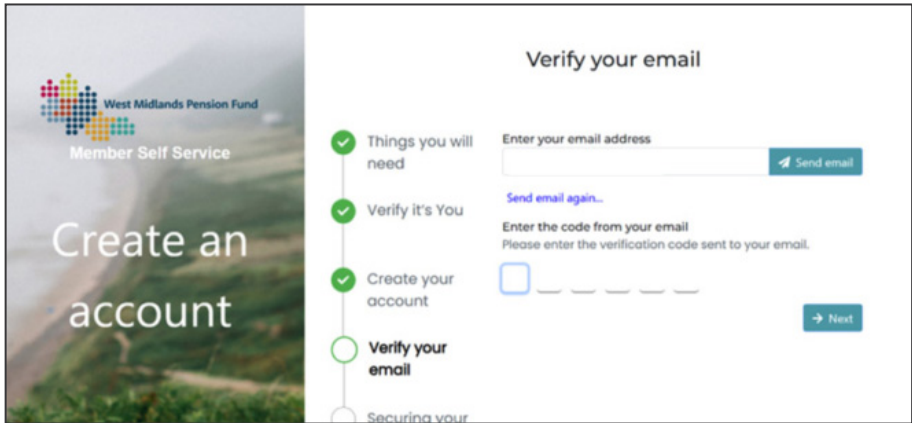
West Midlands Pension Fund

Member Self Service

Create an account

Verify your email

Things you will need

Verify it's You

Create your account

Verify your email

Securing your

Enter your email address

Send email

Send email again...

Enter the code from your email

Please enter the verification code sent to your email.

Next